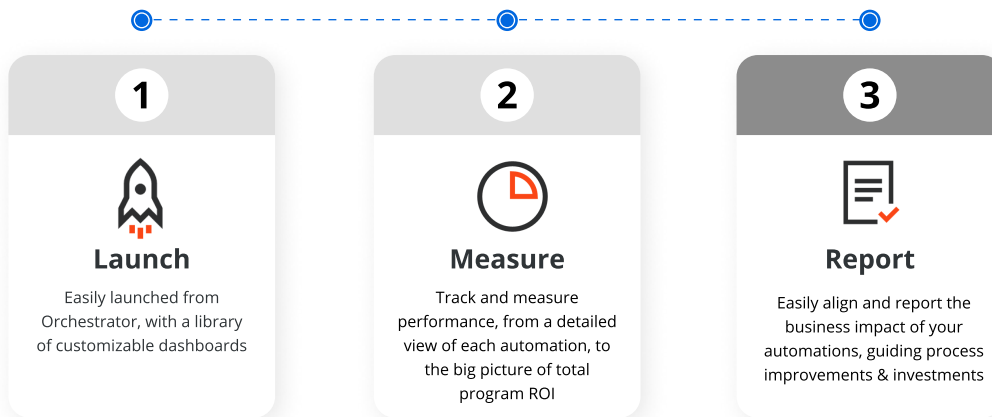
1

Launch

Easily launched from Orchestrator, with a library of customizable dashboards

2

Measure

Track and measure performance, from a detailed view of each automation, to the big picture of total program ROI

3

Report

Easily align and report the business impact of your automations, guiding process improvements & investments